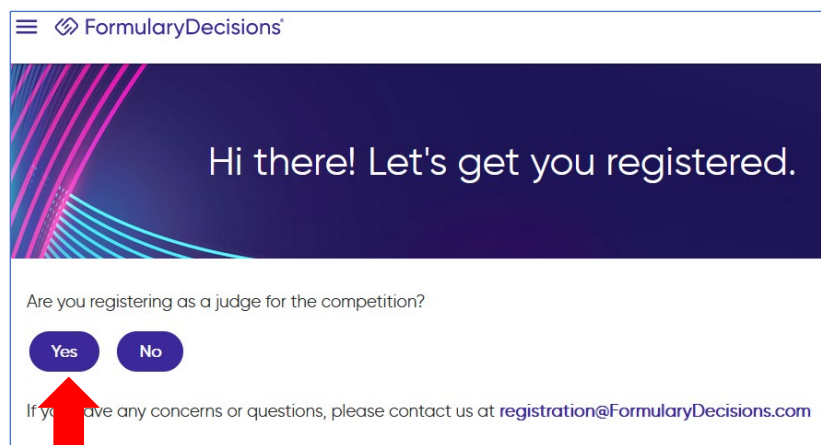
FormularyDecisions®

Hi there! Let's get you registered.

Are you registering as a judge for the competition?

Yes

No

If y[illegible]ave any concerns or questions, please contact us at registration@FormularyDecisions.com